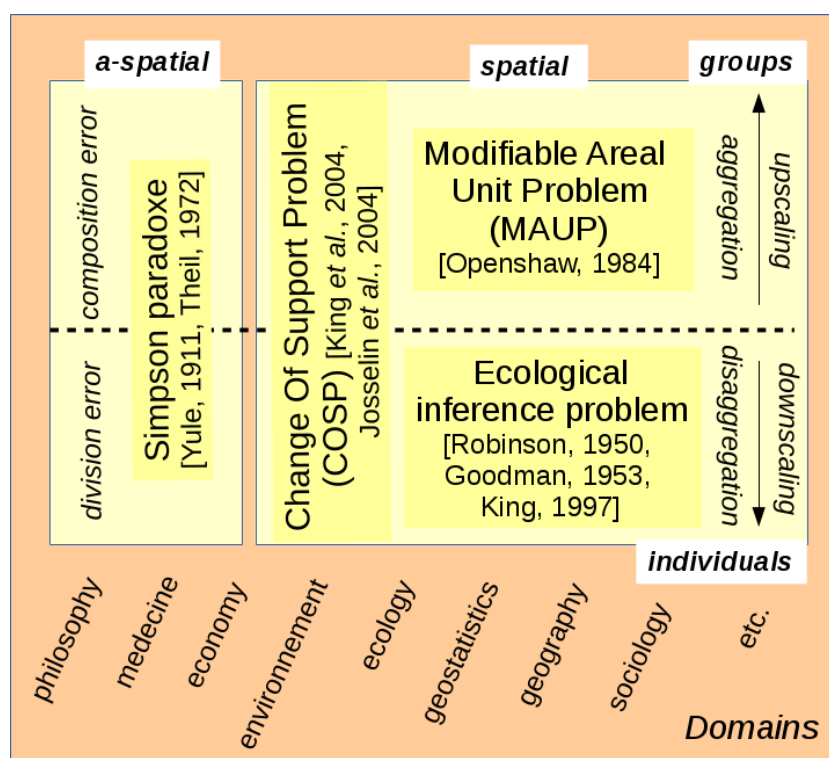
a-spatial

spatial

groups

composition error

division error

Simpson paradoxe
[Yule, 1911, Theil, 1972]

Change Of Support Problem (COSP) [King *et al.*, 2004, Josselin *et al.*, 2004]

Modifiable Areal Unit Problem (MAUP)
[Openshaw, 1984]

aggregation

upscaling

Ecological inference problem
[Robinson, 1950, Goodman, 1953, King, 1997]

disaggregation

downscaling

individuals

philosophy

medecine

economy

environnement

ecology

geostatistics

geography

sociology

etc.

Domains